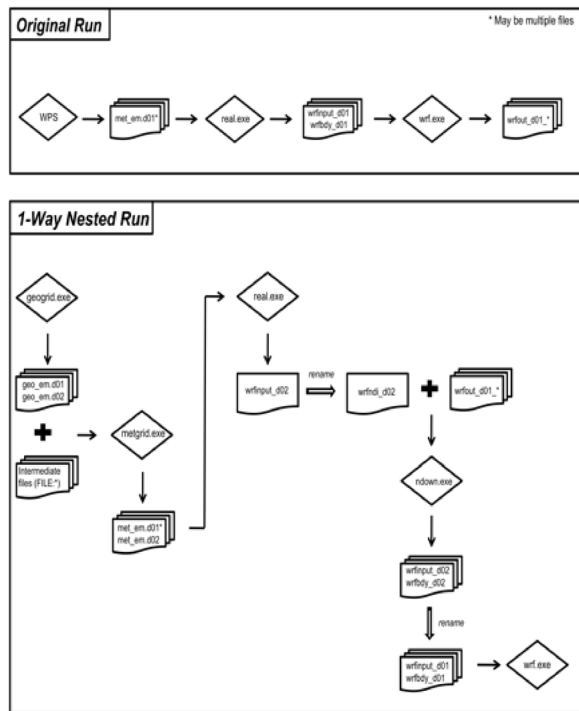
Original Run

* May be multiple files

WPS

met_em.d01*

real.exe

wrfinput_d01
wrfbdy_d01

wrf.exe

wrfout_d01_*

1-Way Nested Run

geogrid.exe

geo_em.d01
geo_em.d02

Intermediate files (FILE:*)

metgrid.exe

met_em.d01*
met_em.d02

real.exe

wrfinput_d02

rename

wrfndi_d02

wrfout_d01_*

ndown.exe

wrfinput_d02
wrfbdy_d02

rename

wrfinput_d01
wrfbdy_d01

wrf.exe